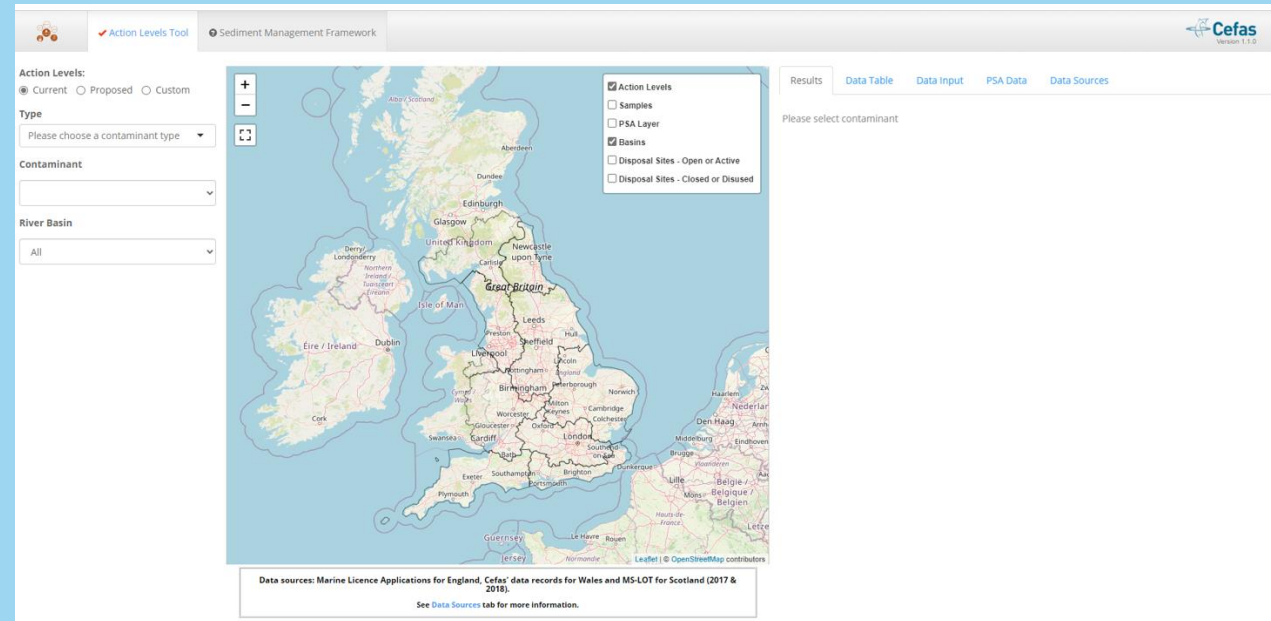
Action Levels Tool Sediment Management Framework

Cefas
Version 1.1.0

Action Levels:
Current Proposed Custom

Type
Please choose a contaminant type

Contaminant

River Basin
All

+
−

Action Levels
Samples
PSA Layer
Basins
Disposal Sites - Open or Active
Disposal Sites - Closed or Disused

Alba / Scotland
Aberdeen
Dundee
Edinburgh
Glasgow
United Kingdom
Newcastle upon Tyne
Carlisle
Derry/Londonderry
Northern Ireland / Tuaisceart Éireann
Great Britain
Isle of Man
Leeds
Preston
Hull
Éire / Ireland
Dublin
Liverpool
Sheffield
Lincoln
Nottingham
England
Birmingham
Peterborough
Norwich
Cymru / Wales
Milton Keynes
Cambridge
Worcester
Colchester
Cork
Gloucester
Oxford
Swansea
Cardiff
London
Southend-on-Sea
Bath
Brighton
Southampton
Portsmouth
Exeter
Plymouth
Dunkerque
Lille
Brugge
Vlaanderen
Den Haag
Nederland
Haarlem
Middelburg
Eindhoven
Mons
Belgique / België
Hauts-de-France
Guernsey
Jersey
Le Havre
Rouen
Normandie
Leaflet | © OpenStreetMap contributors

Data sources: Marine Licence Applications for England, Cefas' data records for Wales and MS-LOT for Scotland (2017 & 2018).
See Data Sources tab for more information.

Results Data Table Data Input PSA Data Data Sources

Please select contaminant